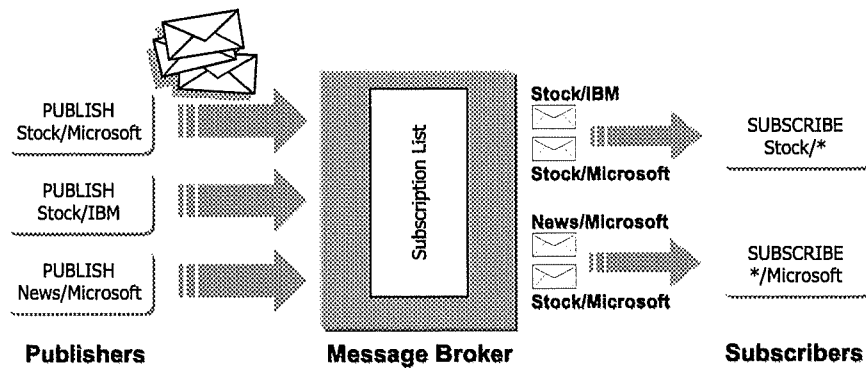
PUBLISH Stock/Microsoft

PUBLISH Stock/IBM

PUBLISH News/Microsoft

Subscription List

Stock/IBM

Stock/Microsoft

News/Microsoft

Stock/Microsoft

SUBSCRIBE Stock/*

SUBSCRIBE */Microsoft

Publishers

Message Broker

Subscribers